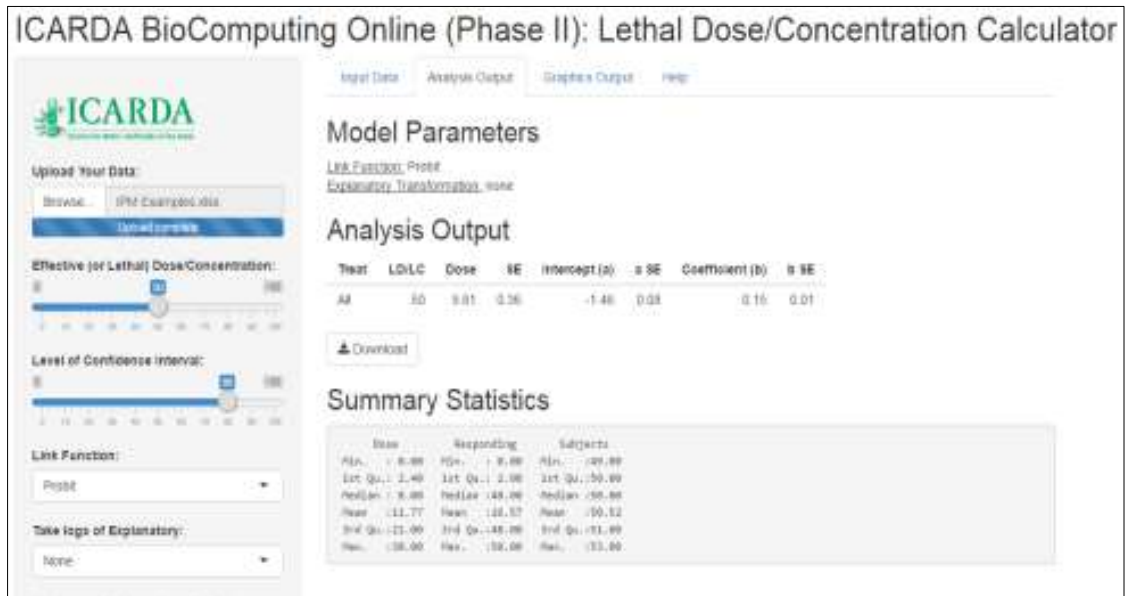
ICARDA BioComputing Online (Phase II): Lethal Dose/Concentration Calculator

ICARDA

Upload Your Data:

Browse... IPM Examples.xlsx

Upload complete

Effective (or Lethal) Dose/Concentration:

Level of Confidence Interval:

Link Function:

Probit

Take logs of Explanatory:

None

Input Data | Analysis Output | Graphics Output | Help

Model Parameters

Link Function: Probit
Explanatory Transformation: none

Analysis Output

| Treat | LD/LC | Dose | SE | Intercept (a) | a SE | Coefficient (b) | b SE |
|---|---|---|---|---|---|---|---|
| All | 50 | 9.01 | 0.36 | -1.46 | 0.08 | 0.16 | 0.01 |

Download

Summary Statistics

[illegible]